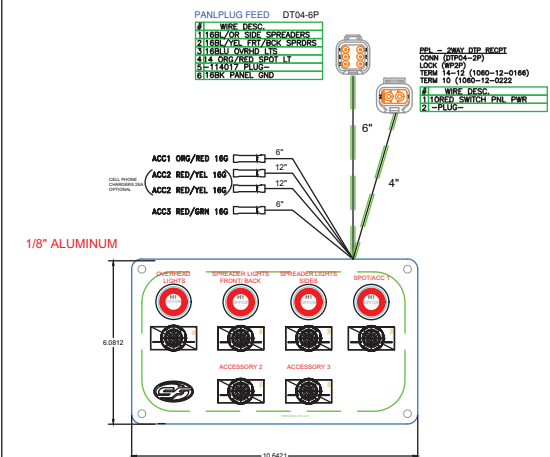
PANLPLUG FEED DT04-6P

| # | WIRE DESC. |
|---|---|
| 1 | 16BL/OR SIDE SPREADERS |
| 2 | 16BL/YEL FRT/BCK SPRDRS |
| 3 | 16BLU OVRHD LTS |
| 4 | 14 ORG/RED SPOT LT |
| 5 | -114017 PLUG- |
| 6 | 16BK PANEL GND |

PPL – 2WAY DTP RECPT
CONN (DTP04-2P)
LOCK (WP2P)
TERM 14-12 (1060-12-0166)
TERM 10 (1060-12-0222

| # | WIRE DESC. |
|---|---|
| 1 | 10RED SWITCH PNL PWR |
| 2 | -PLUG- |

6"

4"

ACC1 ORG/RED 16G 6"
ACC2 RED/YEL 16G 12"
ACC2 RED/YEL 16G 12"
ACC3 RED/GRN 16G 6"

CELL PHONE CHARGERS 2EA OPTIONAL

1/8" ALUMINUM

OVERHEAD LIGHTS
SPREADER LIGHTS FRONT/BACK
SPREADER LIGHTS SIDES
SPOT/ACC. 1

ACCESSORY 2
ACCESSORY 3

6.0812

10.6421